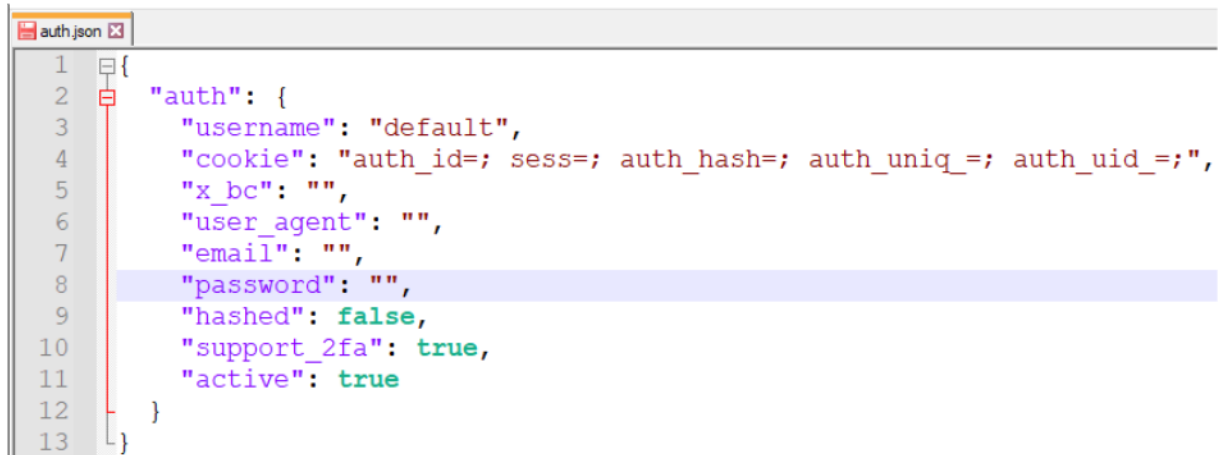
auth.json

1 {
2   "auth": {
3     "username": "default",
4     "cookie": "auth_id=; sess=; auth_hash=; auth_uniq_=; auth_uid_=;",
5     "x_bc": "",
6     "user_agent": "",
7     "email": "",
8     "password": "",
9     "hashed": false,
10    "support_2fa": true,
11    "active": true
12  }
13 }